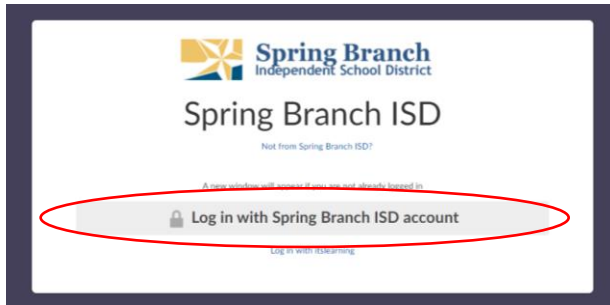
Spring Branch
Independent School District

Spring Branch ISD

Not from Spring Branch ISD?

A new window will appear if you are not already logged in

Log in with Spring Branch ISD account

Log in with itslearning